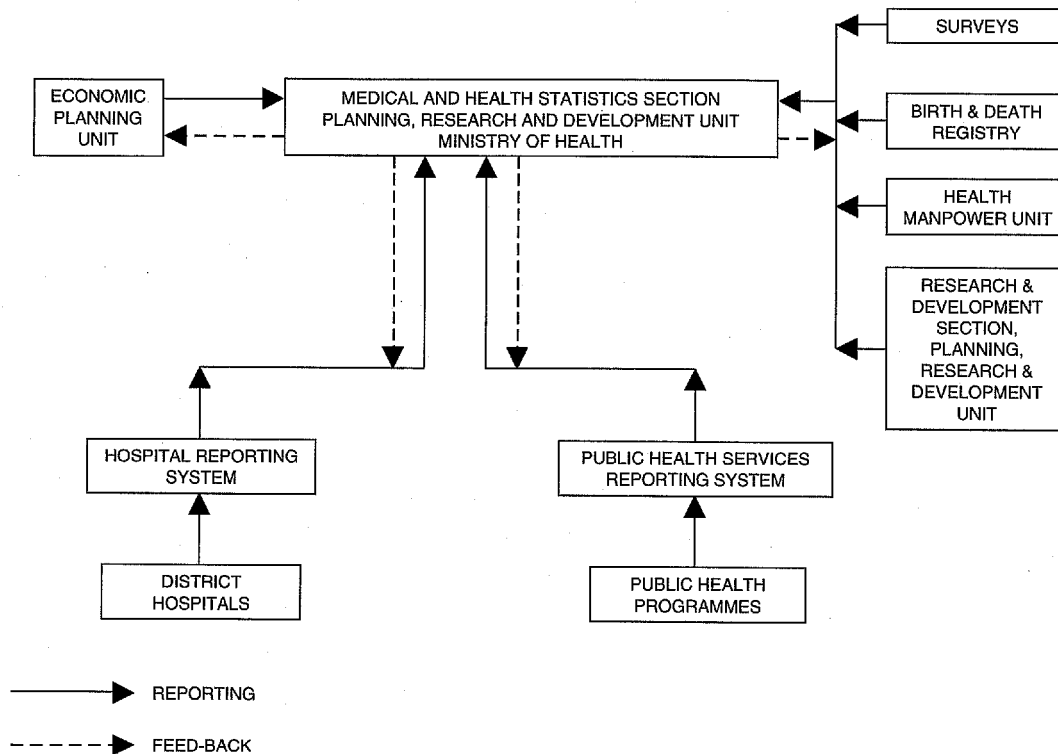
SURVEYS

ECONOMIC PLANNING UNIT

MEDICAL AND HEALTH STATISTICS SECTION
PLANNING, RESEARCH AND DEVELOPMENT UNIT
MINISTRY OF HEALTH

BIRTH & DEATH REGISTRY

HEALTH MANPOWER UNIT

RESEARCH & DEVELOPMENT SECTION, PLANNING, RESEARCH & DEVELOPMENT UNIT

HOSPITAL REPORTING SYSTEM

PUBLIC HEALTH SERVICES REPORTING SYSTEM

DISTRICT HOSPITALS

PUBLIC HEALTH PROGRAMMES

REPORTING

FEED-BACK